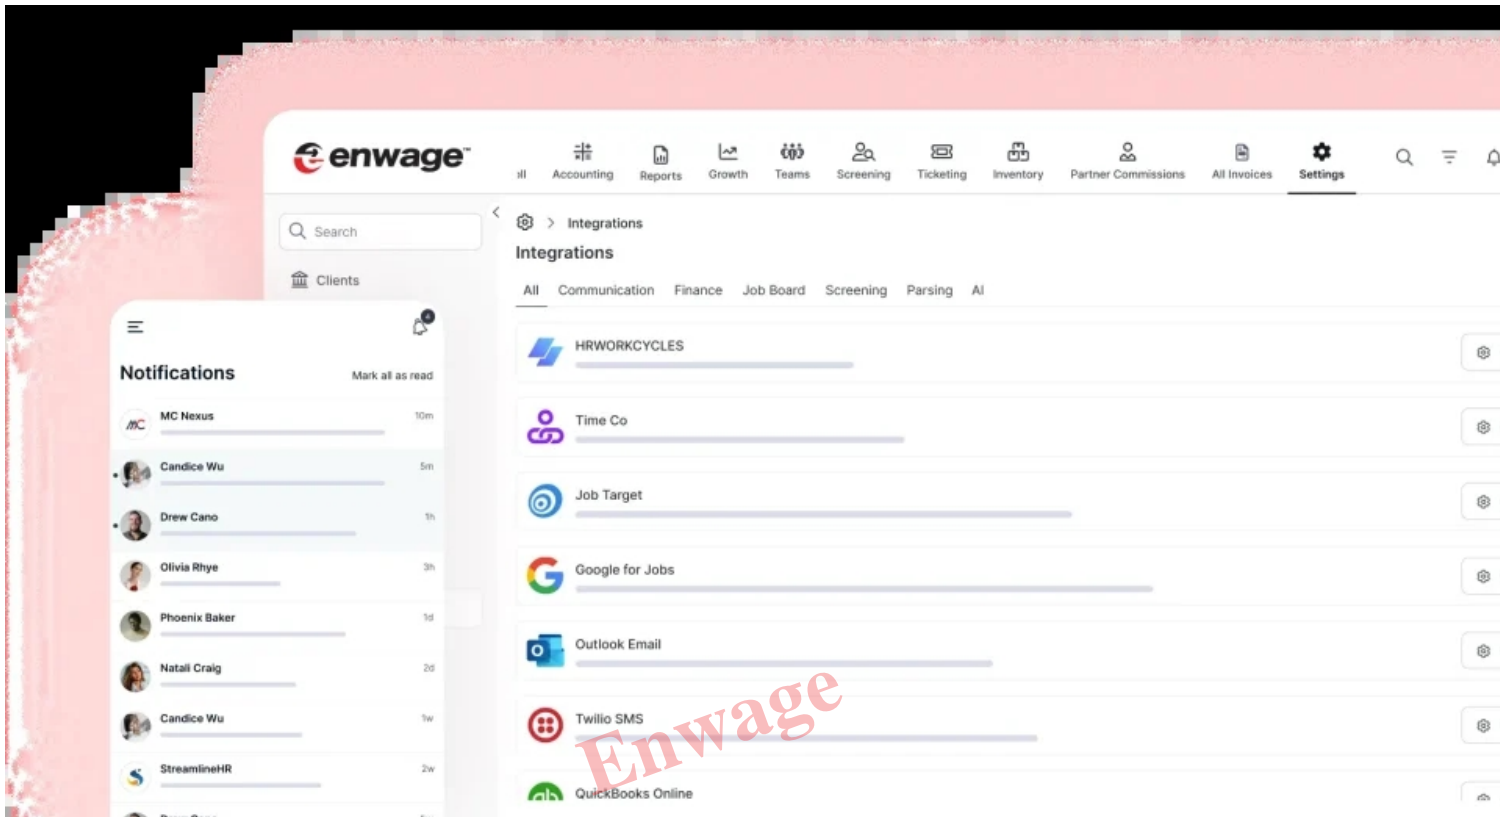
enwage

ıll Accounting Reports Growth Teams Screening Ticketing Inventory Partner Commissions All Invoices Settings

Search

Clients

Integrations

Integrations

All Communication Finance Job Board Screening Parsing AI

HRWORKCYCLES

Time Co

Job Target

Google for Jobs

Outlook Email

Twilio SMS

QuickBooks Online

Notifications

Mark all as read

MC Nexus 10m

Candice Wu 5m

Drew Cano 1h

Olivia Rhye 3h

Phoenix Baker 1d

Natali Craig 2d

Candice Wu 1w

StreamlineHR 2w

Enwage